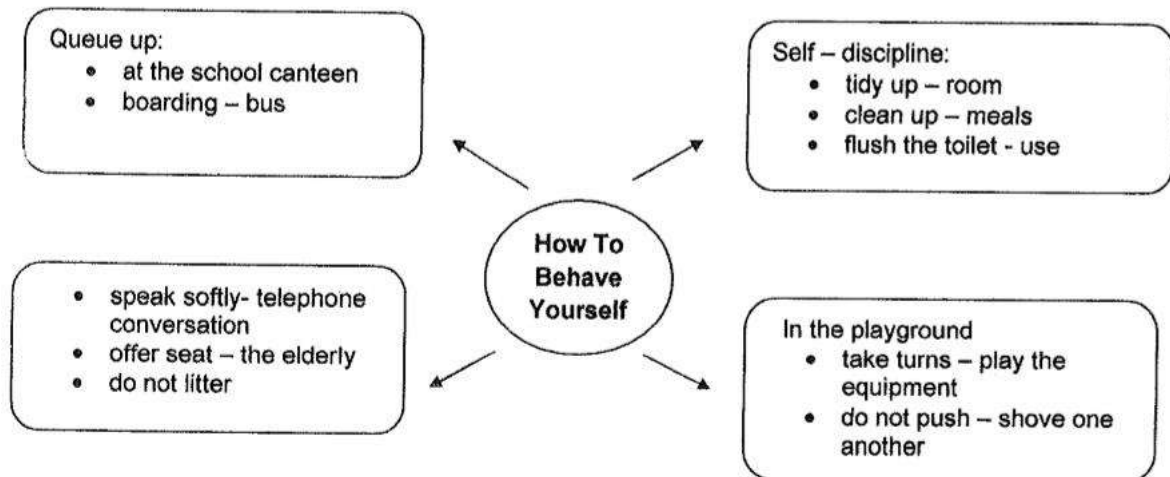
Queue up:
- at the school canteen
- boarding – bus

Self – discipline:
- tidy up – room
- clean up – meals
- flush the toilet - use

How To Behave Yourself

- speak softly- telephone conversation
- offer seat – the elderly
- do not litter

In the playground
- take turns – play the equipment
- do not push – shove one another